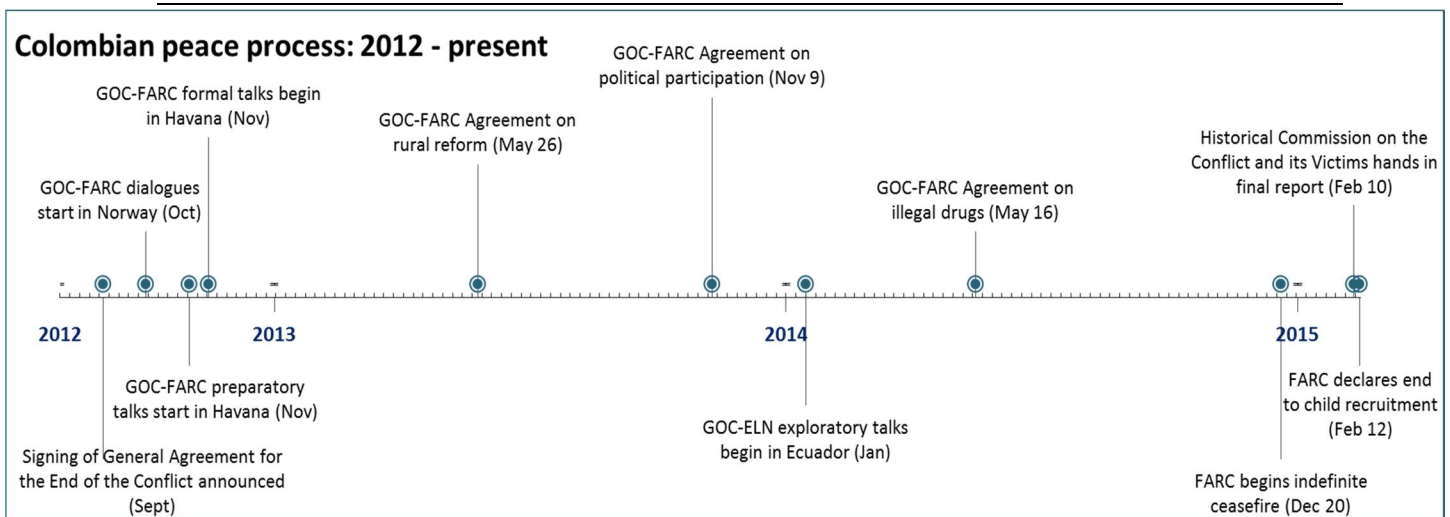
Colombian peace process: 2012 - present

GOC-FARC formal talks begin in Havana (Nov)

GOC-FARC dialogues start in Norway (Oct)

GOC-FARC Agreement on rural reform (May 26)

GOC-FARC Agreement on political participation (Nov 9)

GOC-FARC Agreement on illegal drugs (May 16)

Historical Commission on the Conflict and its Victims hands in final report (Feb 10)

2012

2013

2014

2015

GOC-FARC preparatory talks start in Havana (Nov)

Signing of General Agreement for the End of the Conflict announced (Sept)

GOC-ELN exploratory talks begin in Ecuador (Jan)

FARC declares end to child recruitment (Feb 12)

FARC begins indefinite ceasefire (Dec 20)